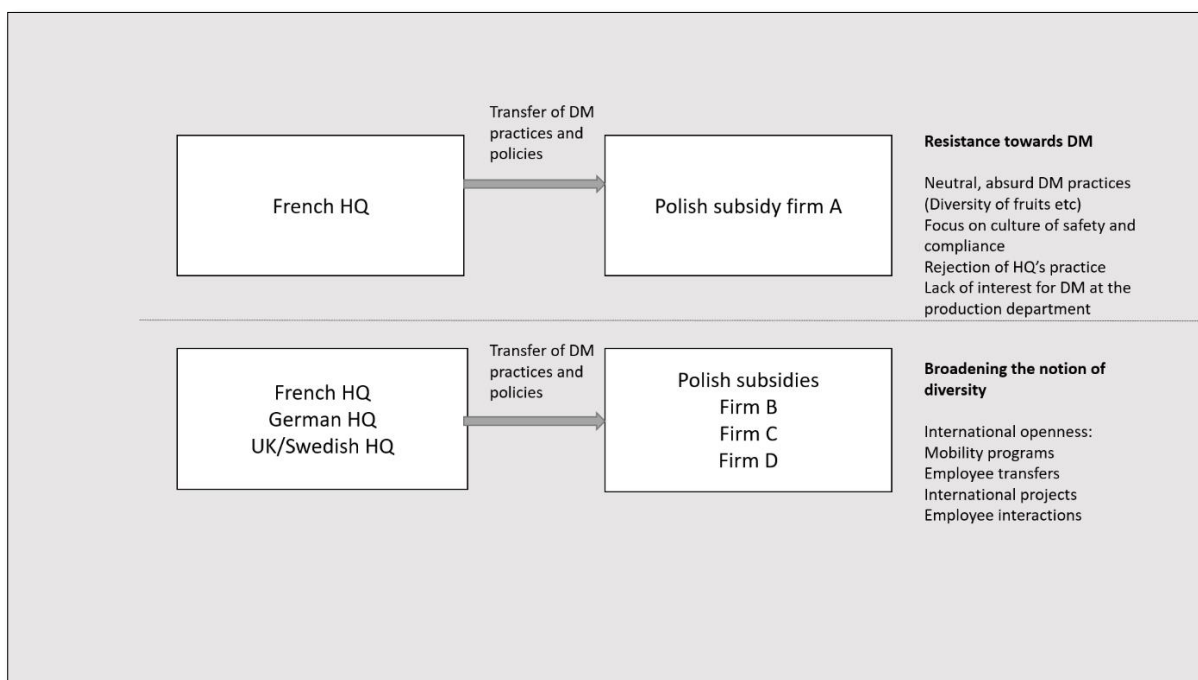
French HQ

Transfer of DM practices and policies

Polish subsidy firm A

**Resistance towards DM**

Neutral, absurd DM practices (Diversity of fruits etc)
Focus on culture of safety and compliance
Rejection of HQ's practice
Lack of interest for DM at the production department

French HQ
German HQ
UK/Swedish HQ

Transfer of DM practices and policies

Polish subsidies
Firm B
Firm C
Firm D

**Broadening the notion of diversity**

International openness:
Mobility programs
Employee transfers
International projects
Employee interactions